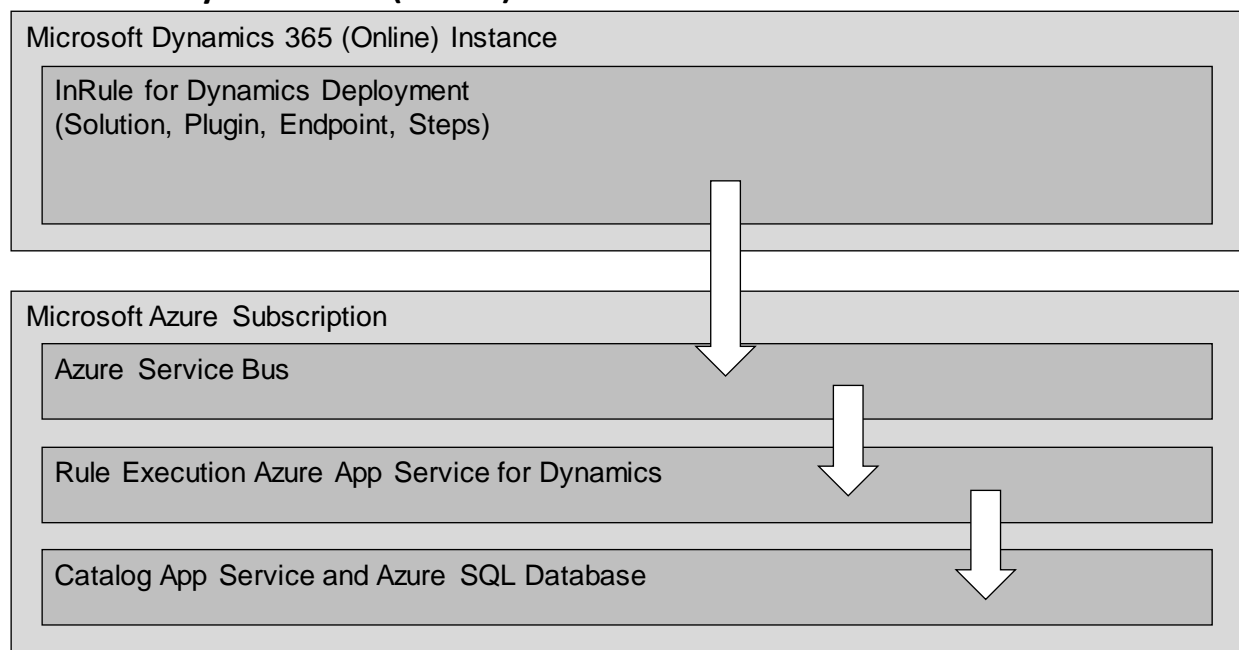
Microsoft Dynamics 365 (Online) Instance

InRule for Dynamics Deployment
(Solution, Plugin, Endpoint, Steps)

Microsoft Azure Subscription

Azure Service Bus

Rule Execution Azure App Service for Dynamics

Catalog App Service and Azure SQL Database